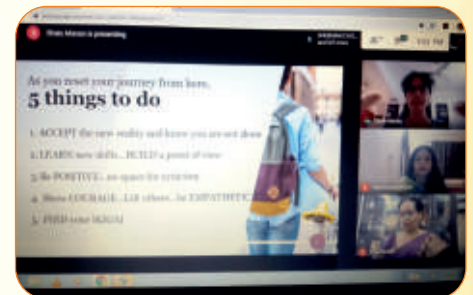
Shalu Manon is presenting

As you reset your journey from here,
5 things to do

1. ACCEPT the new reality and know you are not alone

2. LEARN new skills...BUILD a point of view

3. Be POSITIVE... no space for cynicism

4. Show COURAGE...Lift others... be EMPATHETIC

5. FIND your IKIGAI